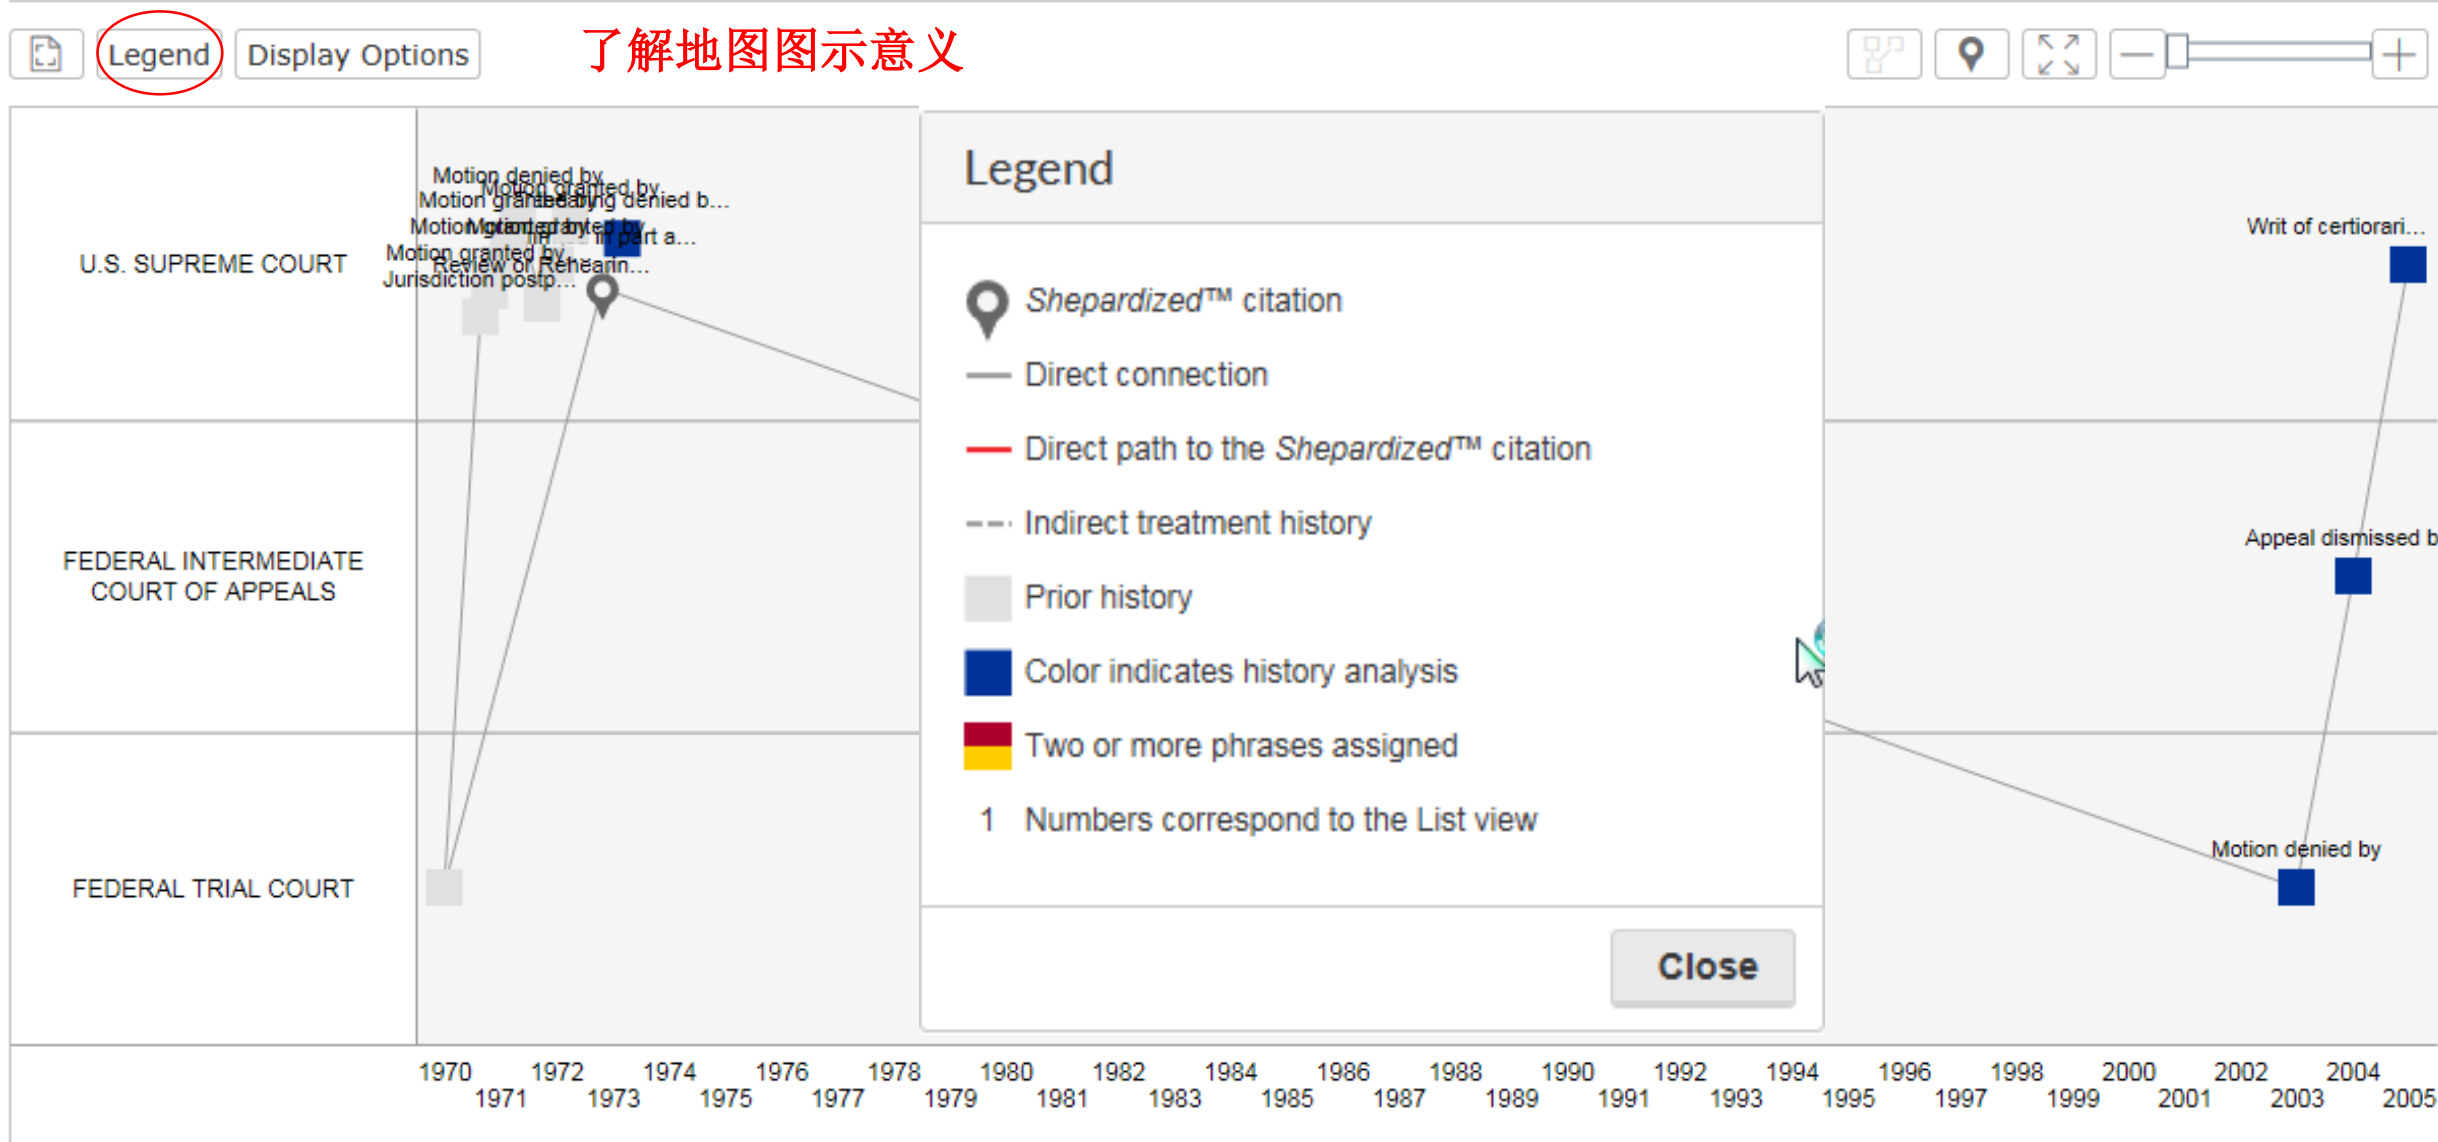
Legend Display Options 了解地图图示意义

U.S. SUPREME COURT

FEDERAL INTERMEDIATE COURT OF APPEALS

FEDERAL TRIAL COURT

Motion denied by
Motion granted by
Motion granted by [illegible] denied b...
Motion granted by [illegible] in part a...
Motion granted by
Review or Rehearin...
Jurisdiction postp...

Legend

Shepardized™ citation
Direct connection
Direct path to the Shepardized™ citation
Indirect treatment history
Prior history
Color indicates history analysis
Two or more phrases assigned
1 Numbers correspond to the List view

Close

Writ of certiorari...
Appeal dismissed b
Motion denied by

1970 1971 1972 1973 1974 1975 1976 1977 1978 1979 1980 1981 1982 1983 1984 1985 1986 1987 1988 1989 1990 1991 1992 1993 1994 1995 1996 1997 1998 1999 2000 2001 2002 2003 2004 2005